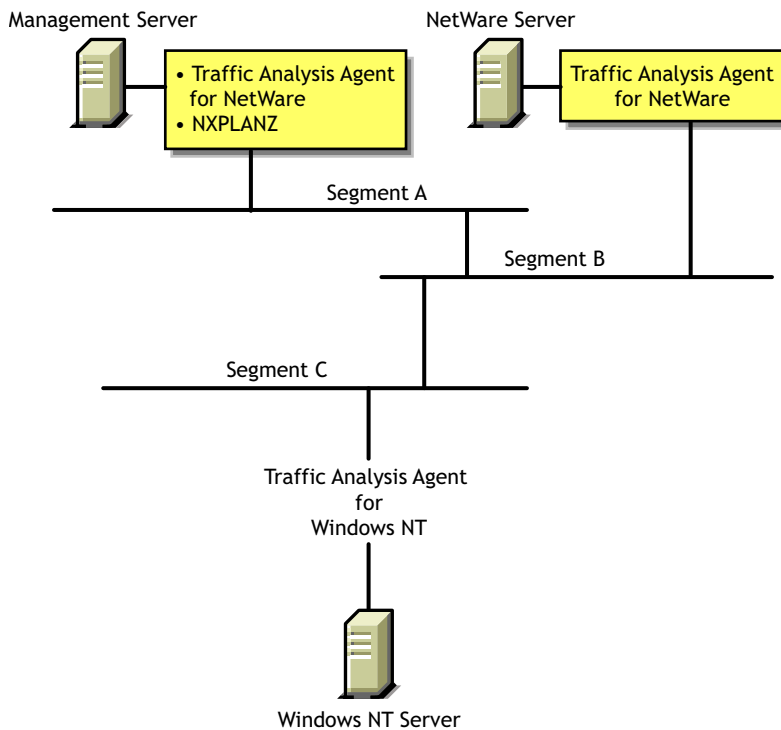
Management Server

• Traffic Analysis Agent for NetWare
• NXPLANZ

NetWare Server

Traffic Analysis Agent for NetWare

Segment A

Segment B

Segment C

Traffic Analysis Agent for Windows NT

Windows NT Server